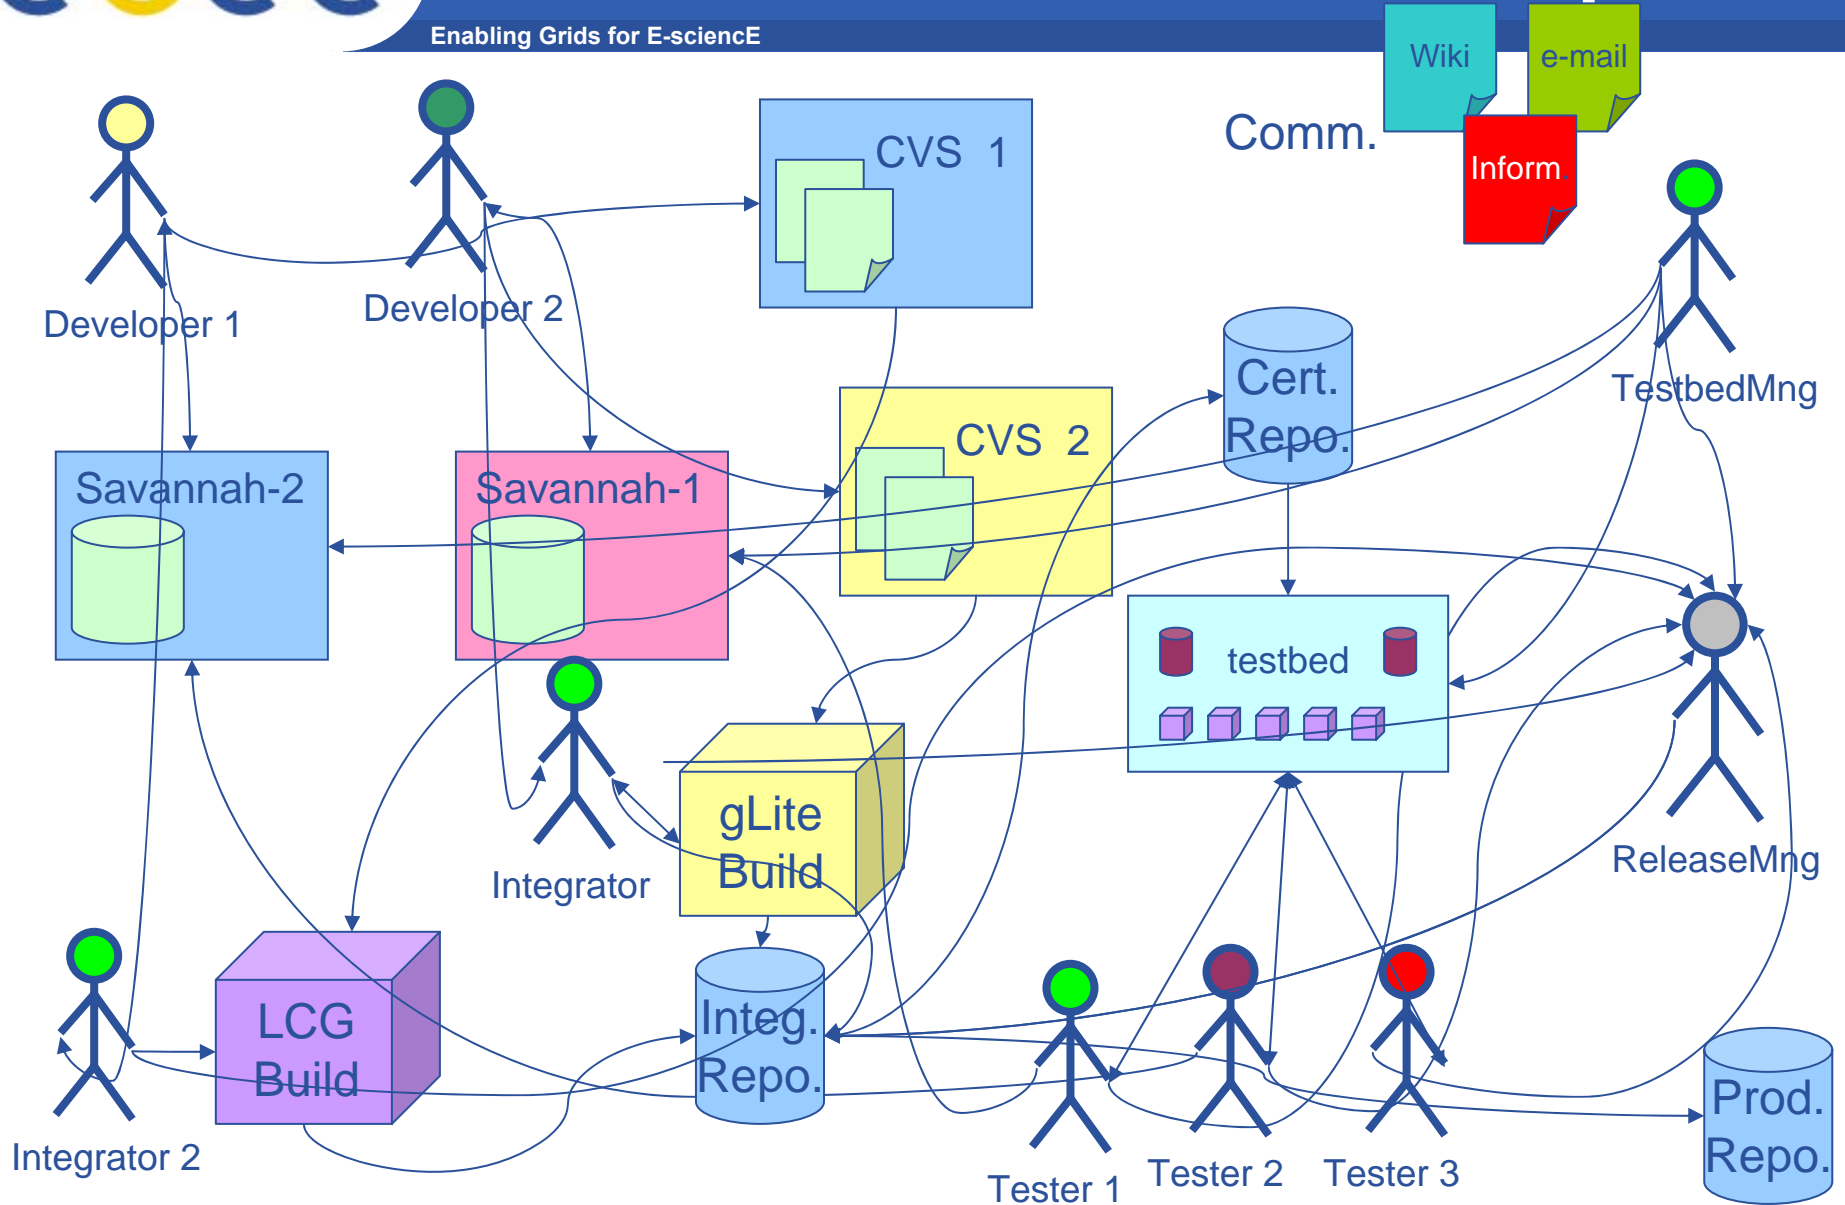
Enabling Grids for E-sciencE

Wiki

e-mail

Comm.

Inform.

CVS 1

Developer 1

Developer 2

TestbedMng

Cert. Repo.

CVS 2

Savannah-2

Savannah-1

testbed

ReleaseMng

gLite Build

Integrator

LCG Build

Integ. Repo.

Integrator 2

Tester 1

Tester 2

Tester 3

Prod. Repo.